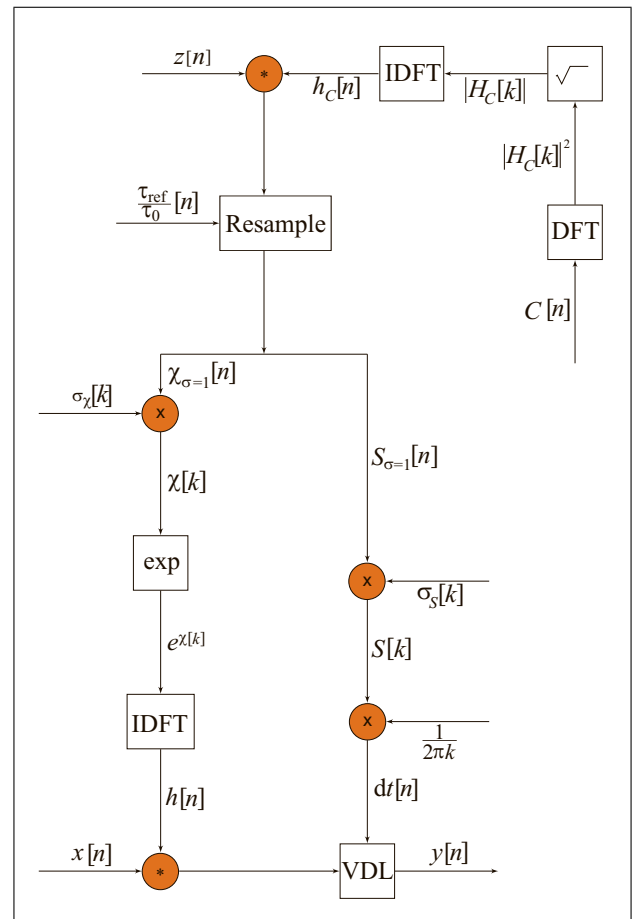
$z[n]$

*

$h_C[n]$

IDFT

$|H_C[k]|$

$\sqrt{\ }$

$|H_C[k]|^2$

DFT

$C[n]$

$\frac{\tau_{\text{ref}}}{\tau_0}[n]$

Resample

$\chi_{\sigma=1}[n]$

$\sigma_\chi[k]$

x

$\chi[k]$

exp

$e^{\chi[k]}$

IDFT

$h[n]$

$S_{\sigma=1}[n]$

x

$\sigma_S[k]$

$S[k]$

x

$\frac{1}{2\pi k}$

$dt[n]$

$x[n]$

*

VDL

$y[n]$